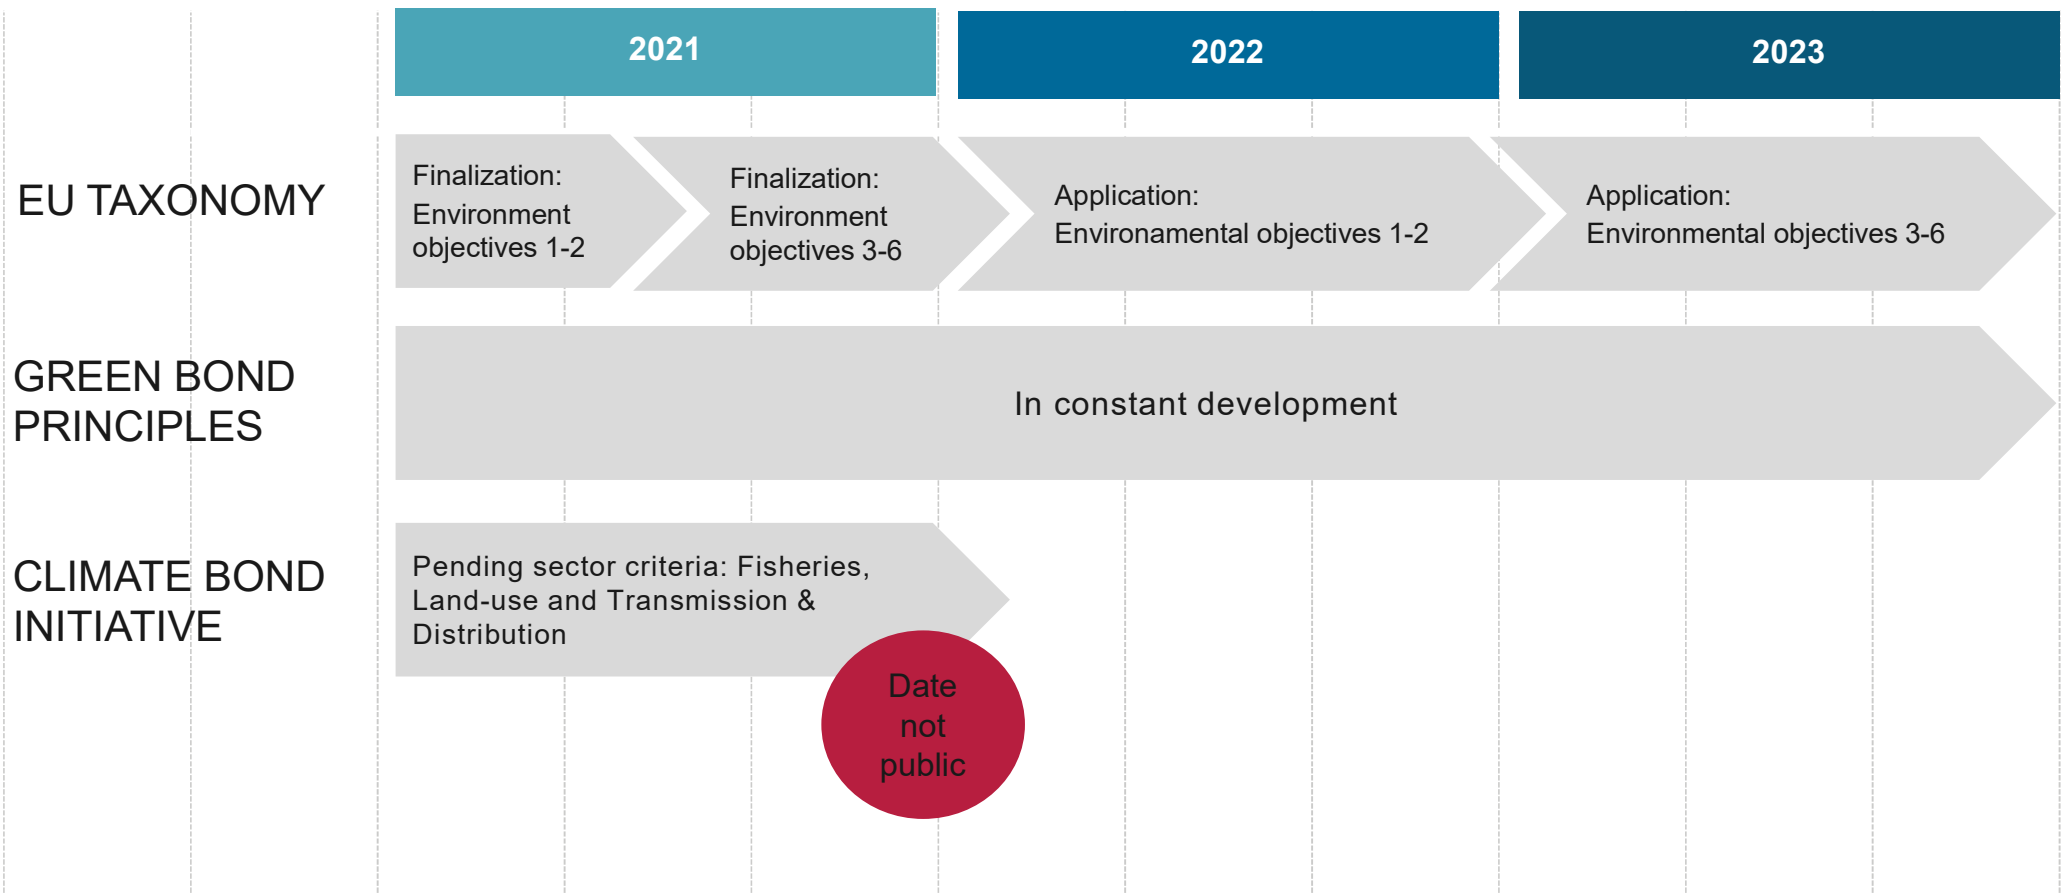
2021

2022

2023

EU TAXONOMY

Finalization: Environment objectives 1-2

Finalization: Environment objectives 3-6

Application: Environamental objectives 1-2

Application: Environmental objectives 3-6

GREEN BOND PRINCIPLES

In constant development

CLIMATE BOND INITIATIVE

Pending sector criteria: Fisheries, Land-use and Transmission & Distribution

Date not public